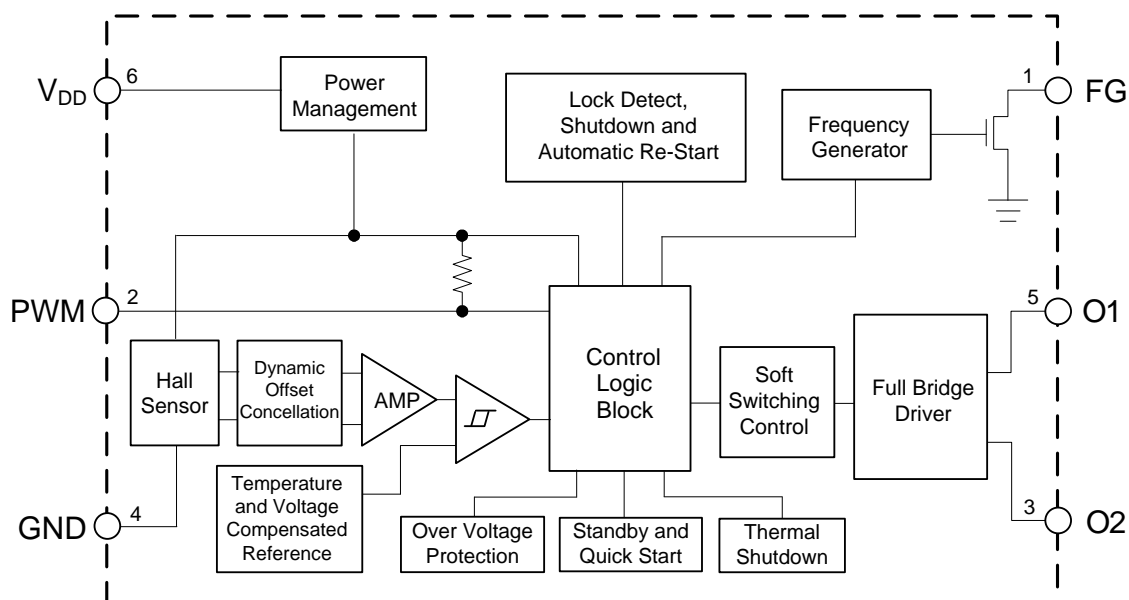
$V_{DD}$ 6

Power Management

Lock Detect, Shutdown and Automatic Re-Start

Frequency Generator

1 FG

PWM 2

5 O1

Hall Sensor

Dynamic Offset Concellation

AMP

Control Logic Block

Soft Switching Control

Full Bridge Driver

Temperature and Voltage Compensated Reference

GND 4

Over Voltage Protection

Standby and Quick Start

Thermal Shutdown

3 O2